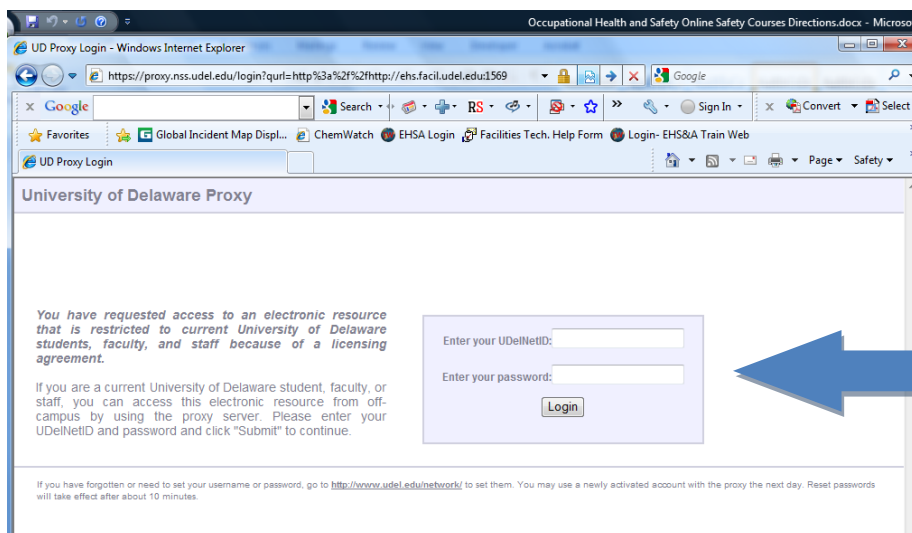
Occupational Health and Safety Online Safety Courses Directions.docx - Microso

UD Proxy Login - Windows Internet Explorer

https://proxy.nss.udel.edu/login?qurl=http%3a%2f%2fhttp://ehs.facil.udel.edu:1569

Google

Google

Search

RS

Sign In

Convert

Select

Favorites

Global Incident Map Displ...

ChemWatch

EHSA Login

Facilities Tech. Help Form

Login- EHS&A Train Web

UD Proxy Login

Page

Safety

University of Delaware Proxy

You have requested access to an electronic resource that is restricted to current University of Delaware students, faculty, and staff because of a licensing agreement.

If you are a current University of Delaware student, faculty, or staff, you can access this electronic resource from off-campus by using the proxy server. Please enter your UDelNetID and password and click "Submit" to continue.

Enter your UDelNetID:

Enter your password:

Login

If you have forgotten or need to set your username or password, go to http://www.udel.edu/network/ to set them. You may use a newly activated account with the proxy the next day. Reset passwords will take effect after about 10 minutes.